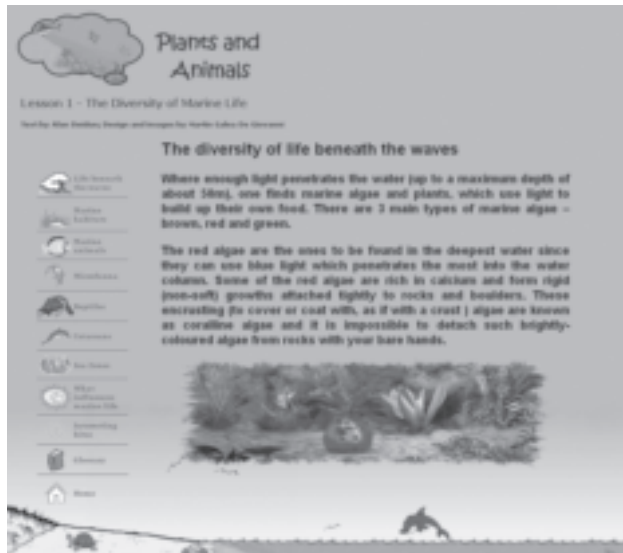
Plants and Animals

Lesson 1 - The Diversity of Marine Life

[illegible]

The diversity of life beneath the waves

Where enough light penetrates the water (up to a maximum depth of about 50m), one finds marine algae and plants, which use light to build up their own food. There are 3 main types of marine algae – brown, red and green.

The red algae are the ones to be found in the deepest water since they can use blue light which penetrates the most into the water column. Some of the red algae are rich in calcium and form rigid (non-soft) growths attached tightly to rocks and boulders. These encrusting (to cover or coat with, as if with a crust ) algae are known as coralline algae and it is impossible to detach such brightly-coloured algae from rocks with your bare hands.

Life beneath the waves
Marine Habitats
Marine Animals
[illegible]
Reptiles
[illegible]
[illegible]
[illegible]
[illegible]
Glossary
Home